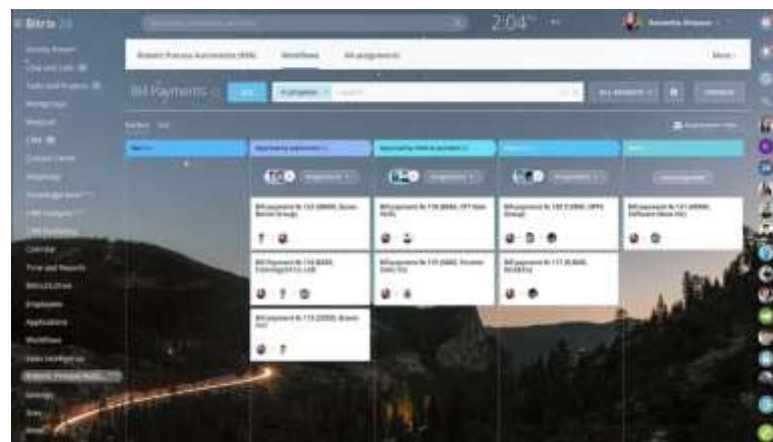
Bitrix 24

2:04

Robotic Process Automation (RPA)
Workflows
All assignments
More

Bill Payments

Bill payment № 132 (9000$, Dunes Rental Group)

Bill payment № 116 (800$, 99 Ben Sales)

Bill payment № 130 (1200$, OPS Group)

Bill payment № 121 (4000$, Software Store Inc)

Bill payment № 118 (800$, Consulting24 Co. Ltd)

Bill payment № 115 (500$, Forester Sales Co)

Bill payment № 117 (8,000, Nordic Co)

Bill payment № 115 (2000$, Brown Inc)

Calendar
Time and Reports
Bitrix24.Drive
Employees
Applications
Workflows
Sales Intelligence
Robotic Process Auto...
Settings
Sites